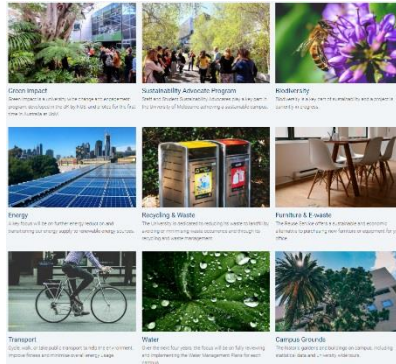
Green Impact
Green Impact is a university-wide change and engagement program developed in the UK by NUS and is run for the first time in Australia in 2021.

Sustainability Advocate Program
Staff and Student Sustainability Advocates play a key part in the University of Melbourne achieving a sustainable campus.

Biodiversity
Biodiversity is a key part of sustainability and a project is currently in progress.

Energy
A key focus will be on further energy reduction and transforming our energy supply to renewable energy sources.

Recycling & Waste
The University is dedicated to reducing its waste to landfill, and diverting and minimising waste occurrence and through its recycling and waste management.

Furniture & E-waste
The Reuse Service offers a sustainable and economical alternative to purchasing new furniture or equipment for your office.

Transport
Cycle, walk, or take public transport to help the environment, improve fitness and minimise overall energy usage.

Water
Over the next four years, the focus will be on fully reviewing and implementing the Water Management Plans for each campus.

Campus Grounds
The historic gardens and buildings on campus, including stable bio data and university wide more.